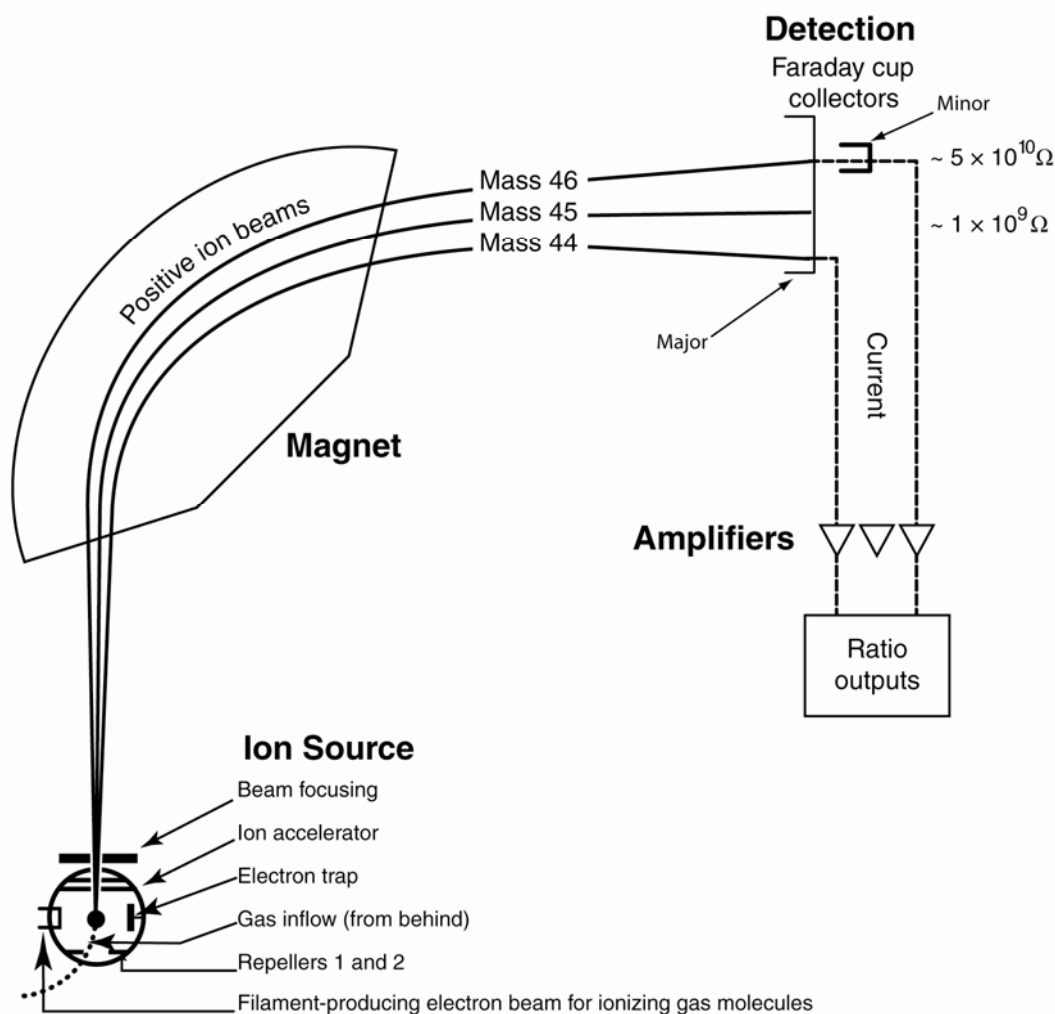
Detection

Faraday cup collectors

Minor

$\sim 5 \times 10^{10}\Omega$

$\sim 1 \times 10^{9}\Omega$

Positive ion beams

Mass 46

Mass 45

Mass 44

Major

Current

Magnet

Amplifiers

Ratio outputs

Ion Source

Beam focusing

Ion accelerator

Electron trap

Gas inflow (from behind)

Repellers 1 and 2

Filament-producing electron beam for ionizing gas molecules